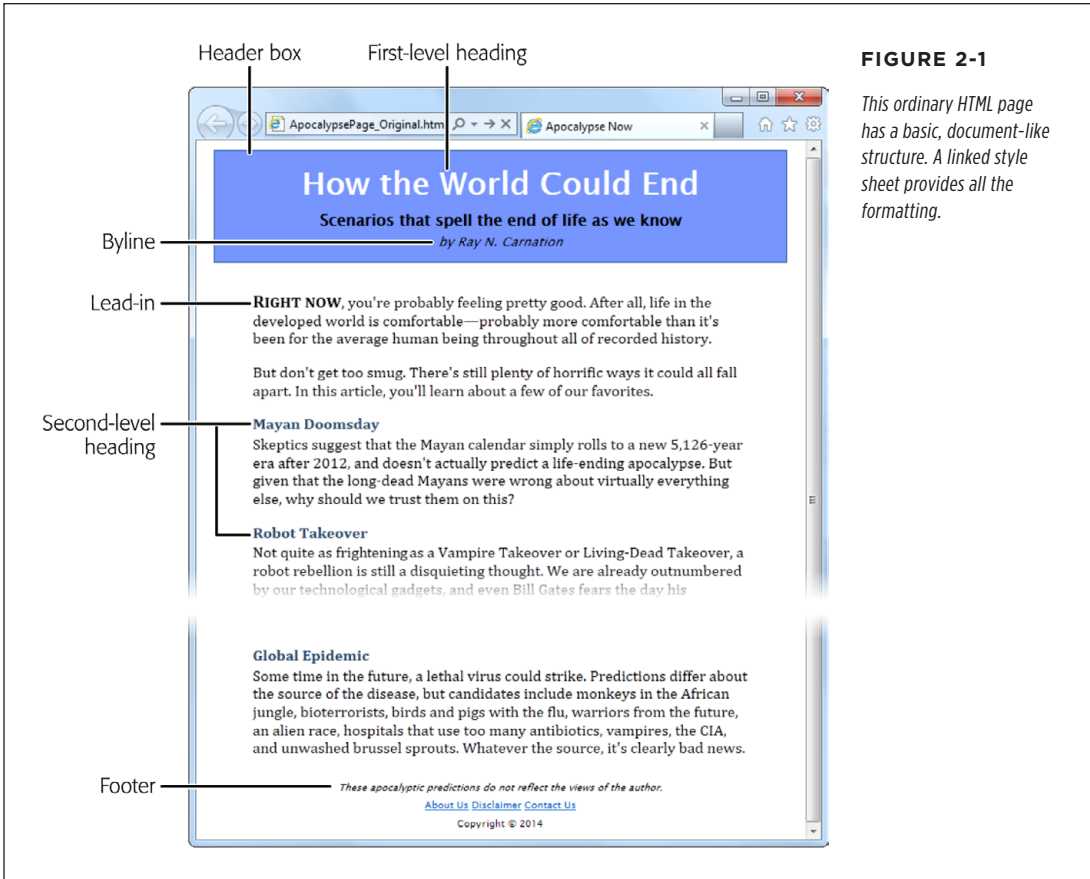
Header box

First-level heading

FIGURE 2-1

This ordinary HTML page has a basic, document-like structure. A linked style sheet provides all the formatting.

ApocalypsePage_Original.htm

Apocalypse Now

How the World Could End

Scenarios that spell the end of life as we know

Byline

by Ray N. Carnation

Lead-in

RIGHT NOW, you're probably feeling pretty good. After all, life in the developed world is comfortable—probably more comfortable than it's been for the average human being throughout all of recorded history.

But don't get too smug. There's still plenty of horrific ways it could all fall apart. In this article, you'll learn about a few of our favorites.

Second-level heading

Mayan Doomsday

Skeptics suggest that the Mayan calendar simply rolls to a new 5,126-year era after 2012, and doesn't actually predict a life-ending apocalypse. But given that the long-dead Mayans were wrong about virtually everything else, why should we trust them on this?

Robot Takeover

Not quite as frighteningas a Vampire Takeover or Living-Dead Takeover, a robot rebellion is still a disquieting thought. We are already outnumbered by our technological gadgets, and even Bill Gates fears the day his

Global Epidemic

Some time in the future, a lethal virus could strike. Predictions differ about the source of the disease, but candidates include monkeys in the African jungle, bioterrorists, birds and pigs with the flu, warriors from the future, an alien race, hospitals that use too many antibiotics, vampires, the CIA, and unwashed brussel sprouts. Whatever the source, it's clearly bad news.

Footer

These apocalyptic predictions do not reflect the views of the author.

About Us Disclaimer Contact Us

Copyright © 2014